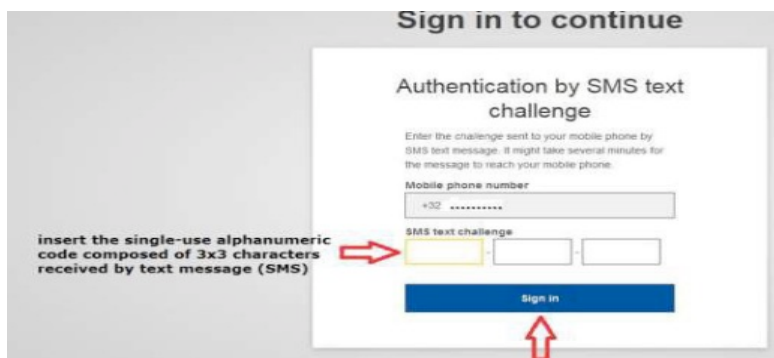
Sign in to continue

Authentication by SMS text challenge

Enter the challenge sent to your mobile phone by SMS text message. It might take several minutes for the message to reach your mobile phone.

Mobile phone number

+32 ..........

SMS text challenge

insert the single-use alphanumeric code composed of 3x3 characters received by text message (SMS)

-

-

Sign in